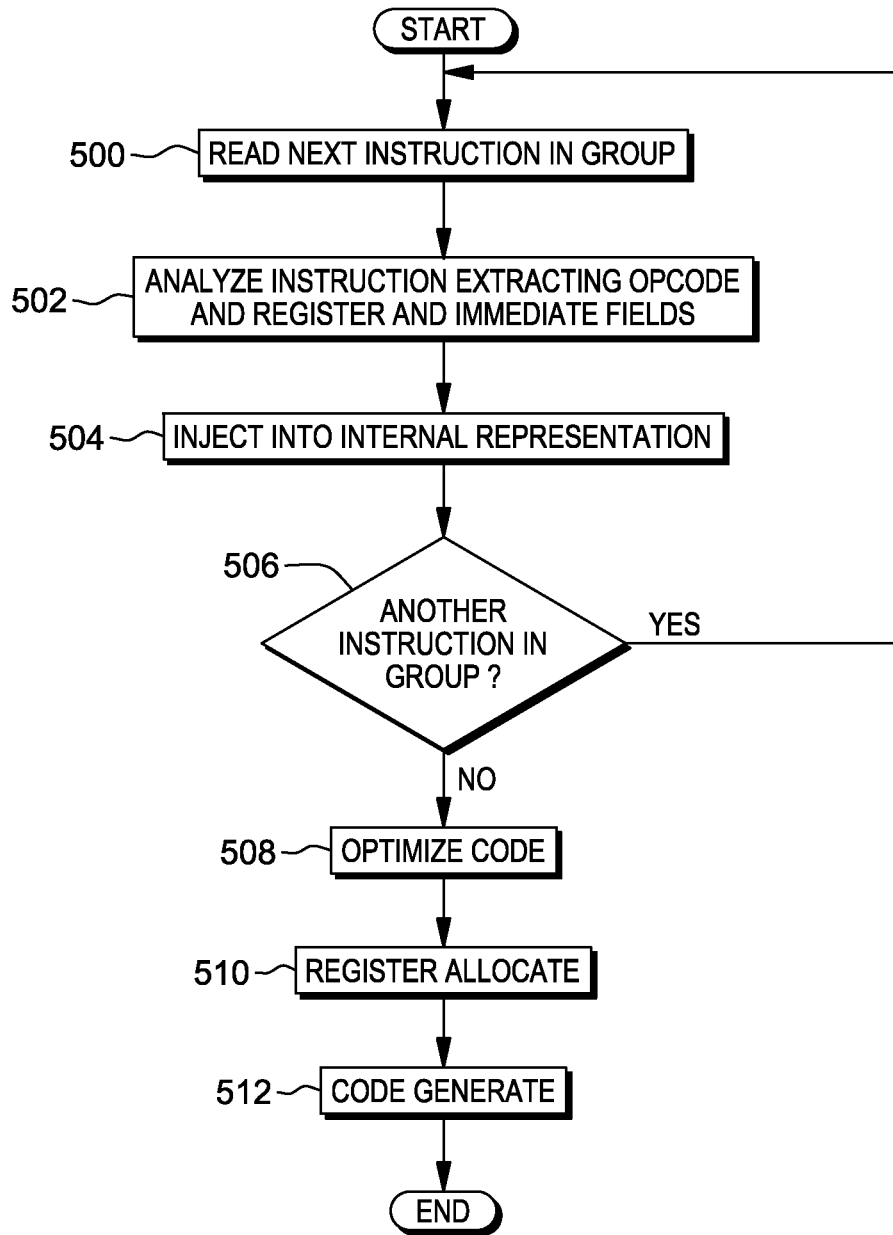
START

500 READ NEXT INSTRUCTION IN GROUP

502 ANALYZE INSTRUCTION EXTRACTING OPCODE AND REGISTER AND IMMEDIATE FIELDS

504 INJECT INTO INTERNAL REPRESENTATION

506 ANOTHER INSTRUCTION IN GROUP ?

YES

NO

508 OPTIMIZE CODE

510 REGISTER ALLOCATE

512 CODE GENERATE

END